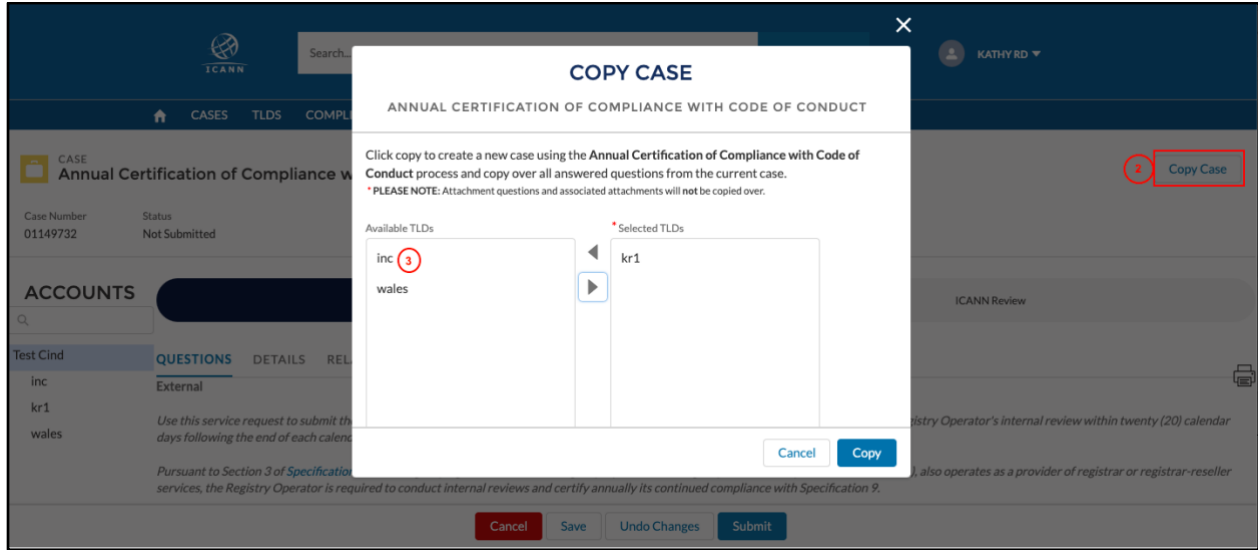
ICANN

Search...

KATHY RD

CASES TLDS COMPL

CASE
Annual Certification of Compliance w

Case Number
01149732

Status
Not Submitted

2 Copy Case

ACCOUNTS

Test Cind
inc
kr1
wales

QUESTIONS DETAILS REL

External

Use this service request to submit th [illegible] istry Operator's internal review within twenty (20) calendar days following the end of each calend

Pursuant to Section 3 of Specification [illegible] ), also operates as a provider of registrar or registrar-reseller services, the Registry Operator is required to conduct internal reviews and certify annually its continued compliance with Specification 9.

ICANN Review

×

COPY CASE

ANNUAL CERTIFICATION OF COMPLIANCE WITH CODE OF CONDUCT

Click copy to create a new case using the **Annual Certification of Compliance with Code of Conduct** process and copy over all answered questions from the current case.
* **PLEASE NOTE:** Attachment questions and associated attachments will **not** be copied over.

Available TLDs
inc 3
wales

* Selected TLDs
kr1

Cancel Copy

Cancel Save Undo Changes Submit